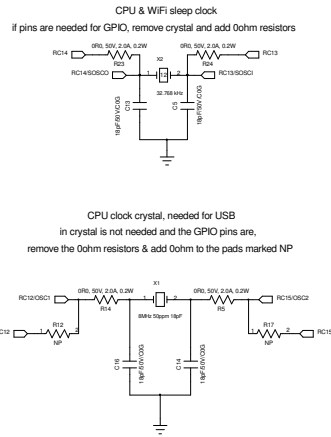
CPU & WiFi sleep clock
if pins are needed for GPIO, remove crystal and add 0ohm resistors

RC14
0R0, 50V, 2.0A, 0.2W
R23
X2
0R0, 50V, 2.0A, 0.2W
R24
RC13
RC14/SOSCO
1
2
RC13/SOSCI
32.768 kHz
C13
18pF/50V/C0G
C5
18pF/50V/C0G

CPU clock crystal, needed for USB
in crystal is not needed and the GPIO pins are,
remove the 0ohm resistors & add 0ohm to the pads marked NP

X1
RC12/OSC1
0R0, 50V, 2.0A, 0.2W
R14
1
2
0R0, 50V, 2.0A, 0.2W
R5
RC15/OSC2
RC12
1
R12
NP
2
8MHz 50ppm 18pF
R17
NP
1
2
RC15
C16
18pF/50V/C0G
C14
18pF/50V/C0G